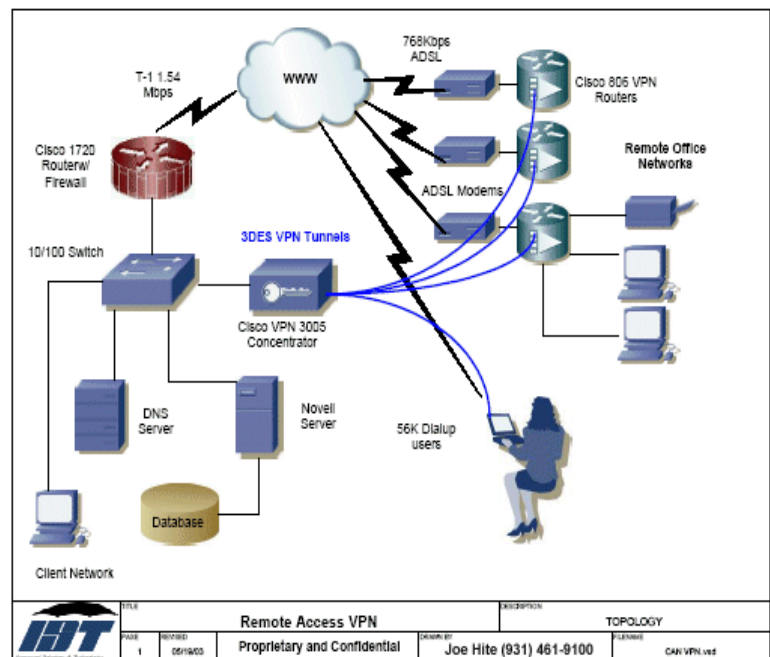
768Kbps ADSL

T-1 1.54 Mbps

WWW

Cisco 806 VPN Routers

Cisco 1720 Routerw/ Firewall

Remote Office Networks

ADSL Modems

3DES VPN Tunnels

10/100 Switch

Cisco VPN 3005 Concentrator

DNS Server

Novell Server

56K Dialup users

Database

Client Network

IBT

| TITLE | | DESCRIPTION | |
|---|---|---|---|
| Remote Access VPN | | TOPOLOGY | |
| PAGE 1 | REVISED 05/19/03 | Proprietary and Confidential | DRAWN BY Joe Hite (931) 461-9100 | FILENAME CAN VPN.vsd |